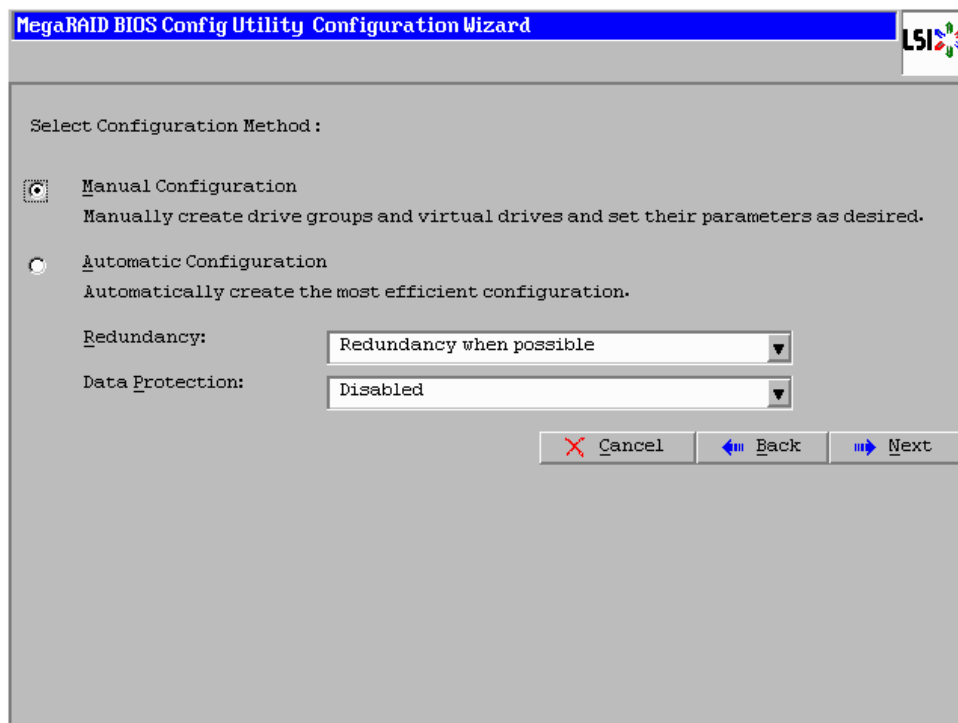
MegaRAID BIOS Config Utility Configuration Wizard

LSI

Select Configuration Method :

Manual Configuration
Manually create drive groups and virtual drives and set their parameters as desired.

Automatic Configuration
Automatically create the most efficient configuration.

Redundancy: Redundancy when possible

Data Protection: Disabled

Cancel Back Next